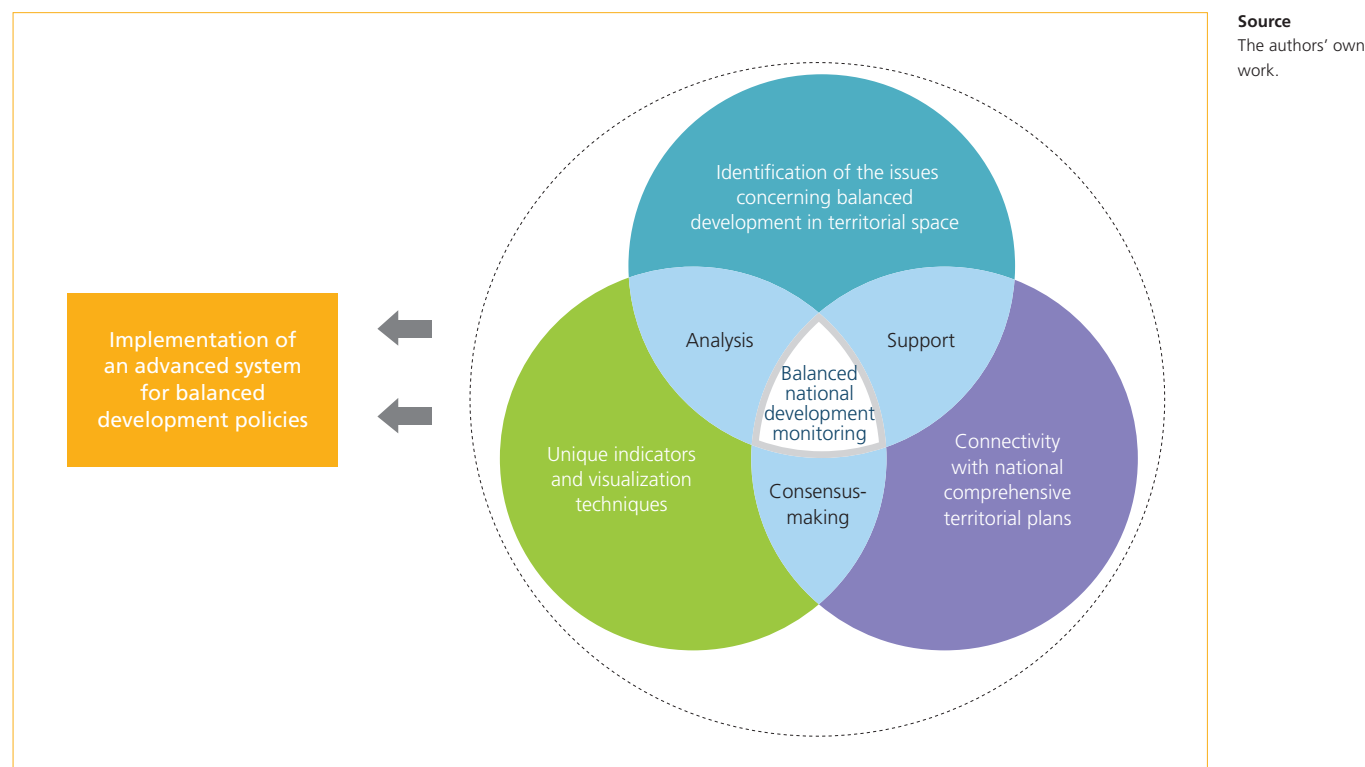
Implementation of an advanced system for balanced development policies

Identification of the issues concerning balanced development in territorial space

Analysis

Support

Balanced national development monitoring

Unique indicators and visualization techniques

Consensus-making

Connectivity with national comprehensive territorial plans

Source
The authors' own work.